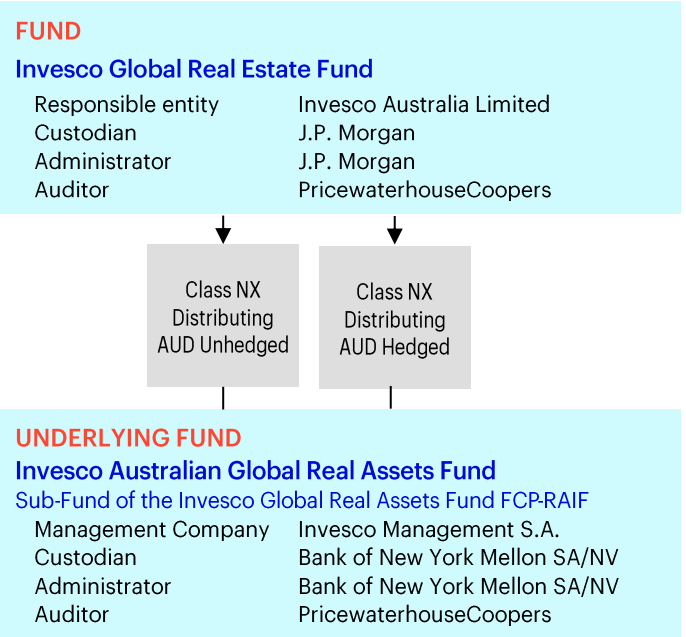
FUND

Invesco Global Real Estate Fund

| | |
|---|---|
| Responsible entity | Invesco Australia Limited |
| Custodian | J.P. Morgan |
| Administrator | J.P. Morgan |
| Auditor | PricewaterhouseCoopers |

Class NX Distributing AUD Unhedged

Class NX Distributing AUD Hedged

UNDERLYING FUND

Invesco Australian Global Real Assets Fund

Sub-Fund of the Invesco Global Real Assets Fund FCP-RAIF

| | |
|---|---|
| Management Company | Invesco Management S.A. |
| Custodian | Bank of New York Mellon SA/NV |
| Administrator | Bank of New York Mellon SA/NV |
| Auditor | PricewaterhouseCoopers |